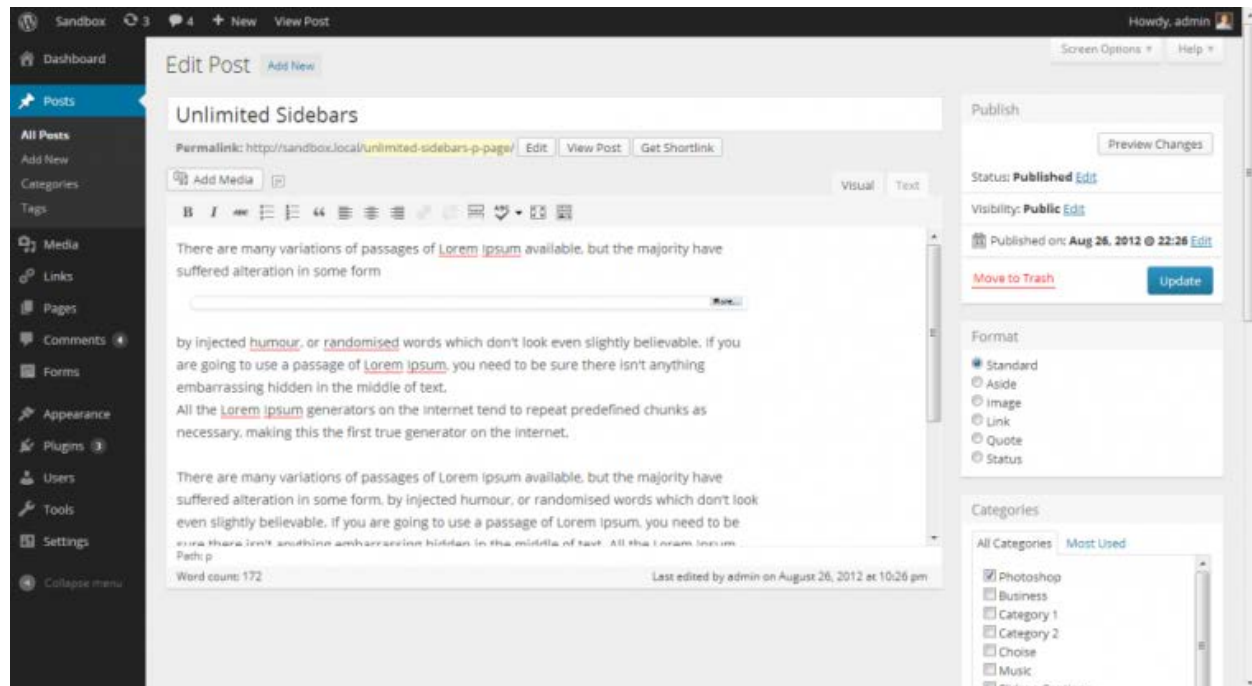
Sandbox 3 4 + New View Post Howdy, admin

Dashboard
Posts
All Posts
Add New
Categories
Tags
Media
Links
Pages
Comments 4
Forms
Appearance
Plugins 3
Users
Tools
Settings
Collapse menu

Edit Post Add New

Screen Options ▾ Help ▾

Unlimited Sidebars

Permalink: http://sandbox.local/unlimited-sidebars-p-page/ Edit View Post Get Shortlink

Add Media

Visual Text

There are many variations of passages of Lorem Ipsum available, but the majority have suffered alteration in some form

More...

by injected humour, or randomised words which don't look even slightly believable. If you are going to use a passage of Lorem Ipsum, you need to be sure there isn't anything embarrassing hidden in the middle of text.
All the Lorem Ipsum generators on the Internet tend to repeat predefined chunks as necessary, making this the first true generator on the Internet.

There are many variations of passages of Lorem Ipsum available, but the majority have suffered alteration in some form, by injected humour, or randomised words which don't look even slightly believable. If you are going to use a passage of Lorem Ipsum, you need to be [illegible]

Path: p

Word count: 172

Last edited by admin on August 26, 2012 at 10:26 pm

Publish

Preview Changes

Status: Published Edit

Visibility: Public Edit

Published on: Aug 26, 2012 @ 22:26 Edit

Move to Trash

Update

Format

Standard
Aside
Image
Link
Quote
Status

Categories

All Categories Most Used

Photoshop
Business
Category 1
Category 2
Choise
Music